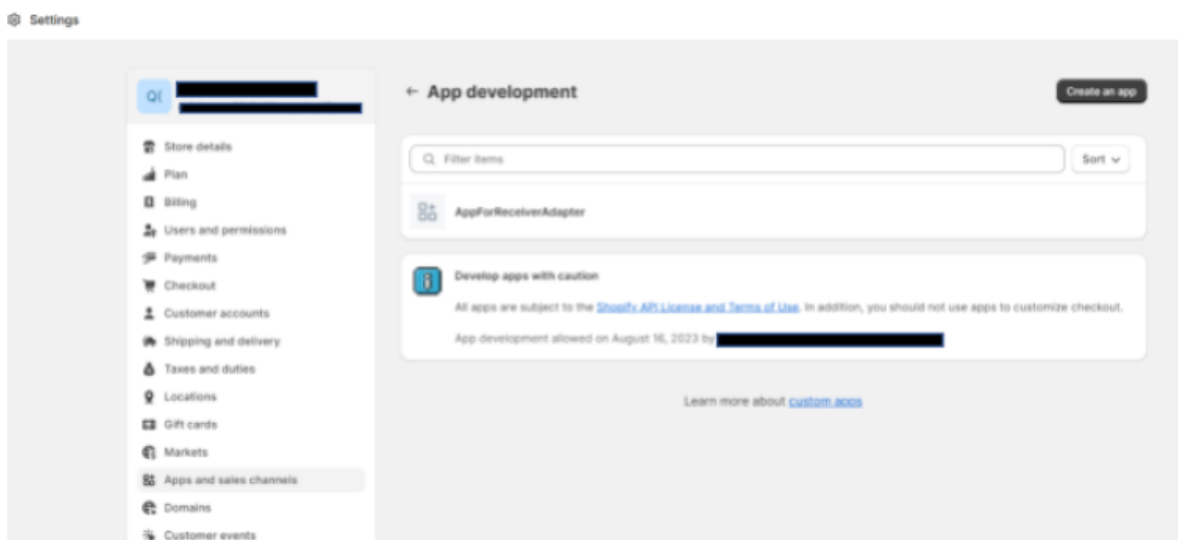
Settings

Q(

Store details
Plan
Billing
Users and permissions
Payments
Checkout
Customer accounts
Shipping and delivery
Taxes and duties
Locations
Gift cards
Markets
Apps and sales channels
Domains
Customer events

← App development

Create an app

Filter items

Sort

AppForReceiverAdapter

Develop apps with caution

All apps are subject to the Shopify API License and Terms of Use. In addition, you should not use apps to customize checkout.

App development allowed on August 16, 2023 by

Learn more about custom apps